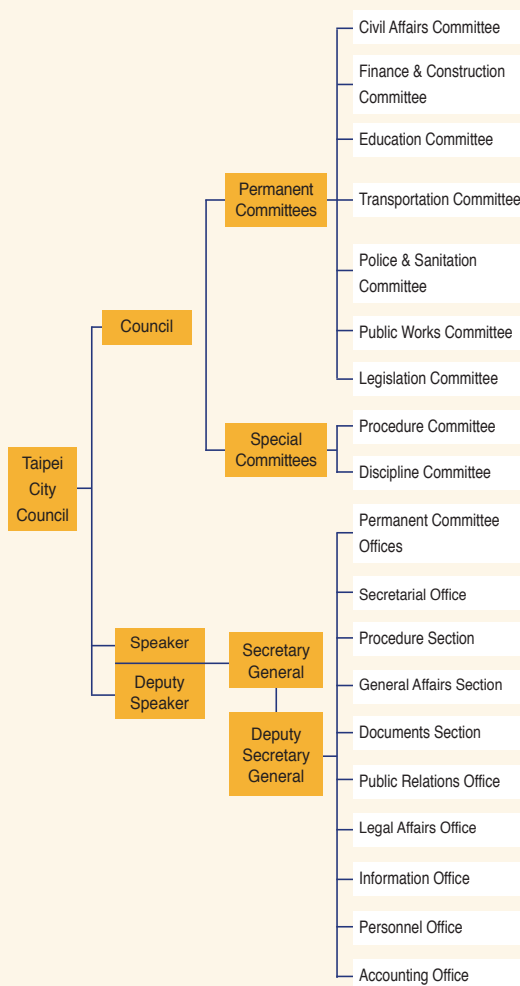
Taipei City Council

Council

Permanent Committees

Civil Affairs Committee

Finance & Construction Committee

Education Committee

Transportation Committee

Police & Sanitation Committee

Public Works Committee

Legislation Committee

Special Committees

Procedure Committee

Discipline Committee

Speaker

Deputy Speaker

Secretary General

Deputy Secretary General

Permanent Committee Offices

Secretarial Office

Procedure Section

General Affairs Section

Documents Section

Public Relations Office

Legal Affairs Office

Information Office

Personnel Office

Accounting Office